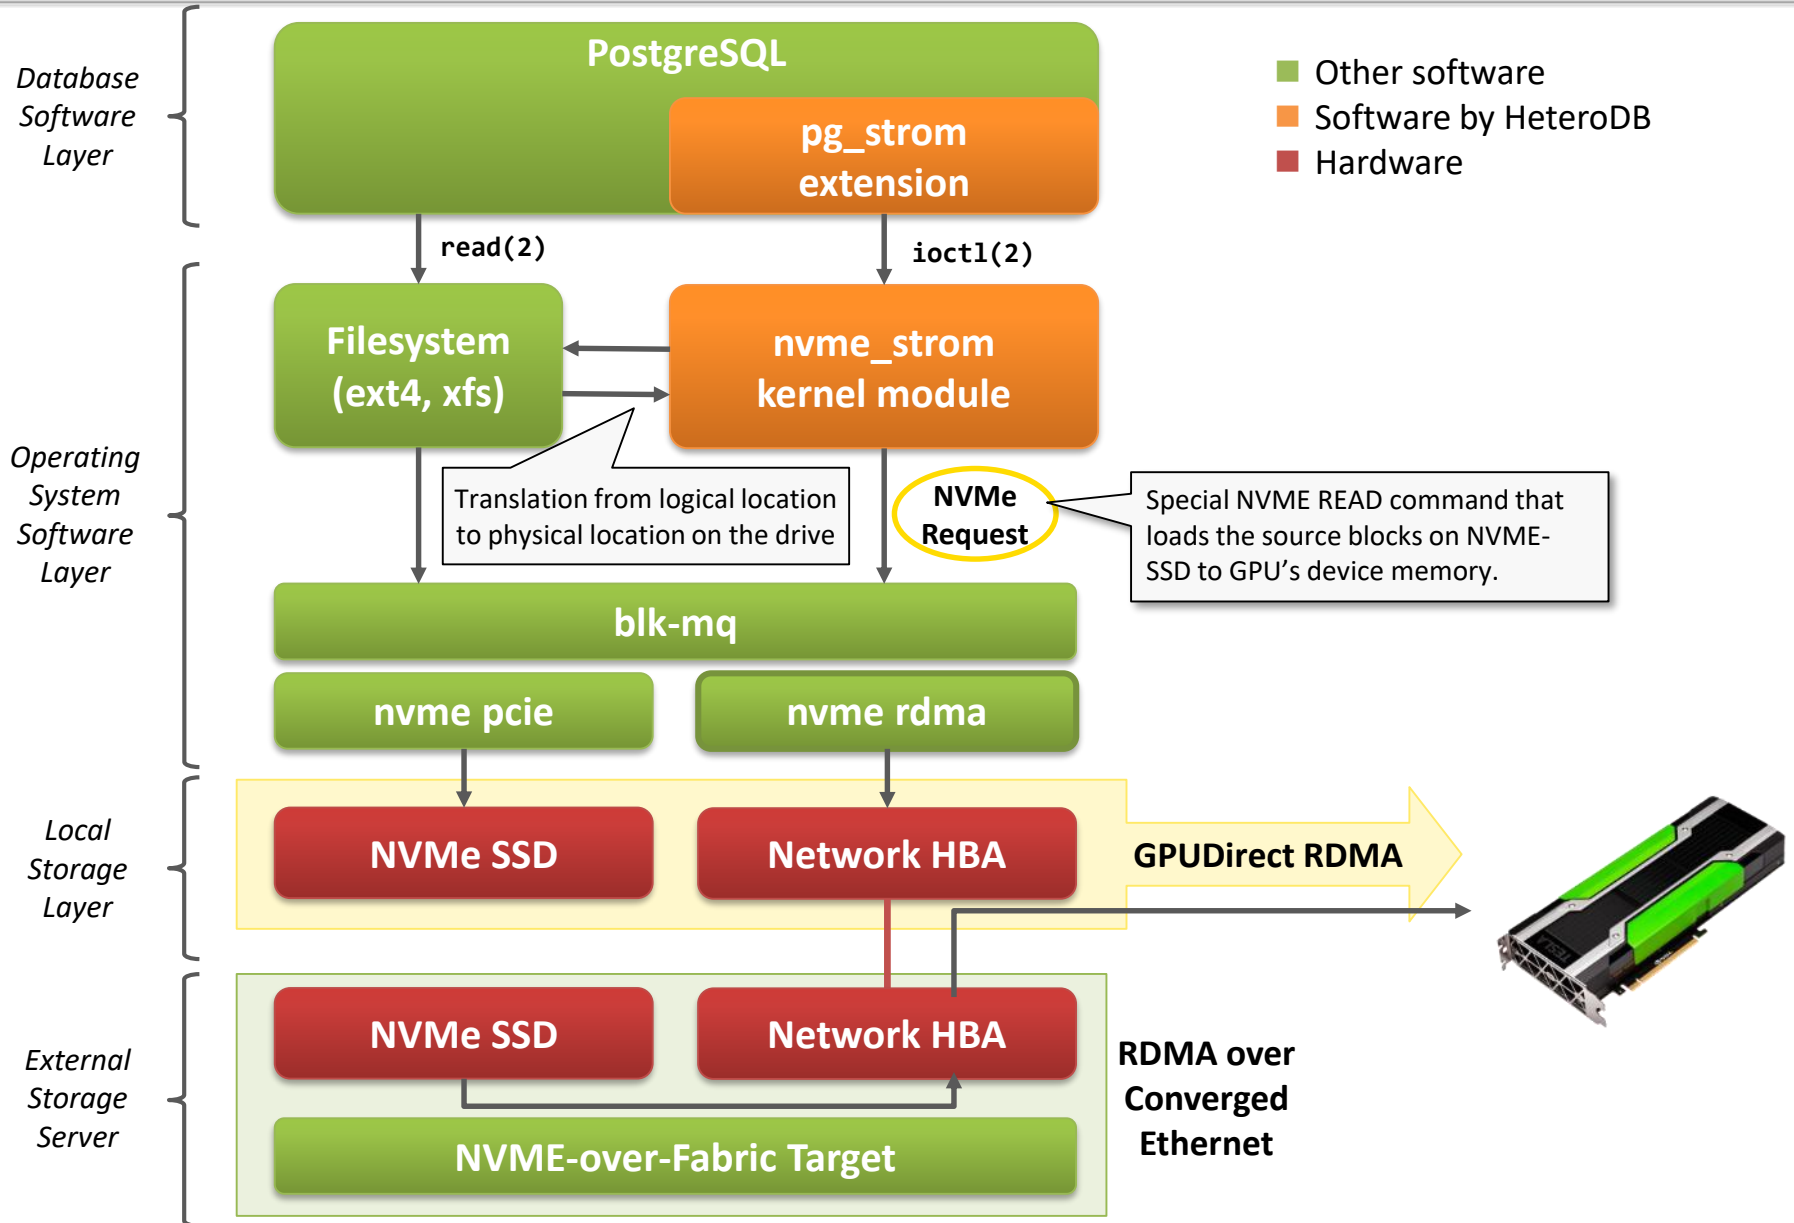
Database Software Layer

PostgreSQL

pg_strom extension

Other software
Software by HeteroDB
Hardware

read(2)

ioctl(2)

Operating System Software Layer

Filesystem (ext4, xfs)

nvme_strom kernel module

Translation from logical location to physical location on the drive

NVMe Request

Special NVME READ command that loads the source blocks on NVME-SSD to GPU's device memory.

blk-mq

nvme pcie

nvme rdma

Local Storage Layer

NVMe SSD

Network HBA

GPUDirect RDMA

External Storage Server

NVMe SSD

Network HBA

RDMA over Converged Ethernet

NVME-over-Fabric Target